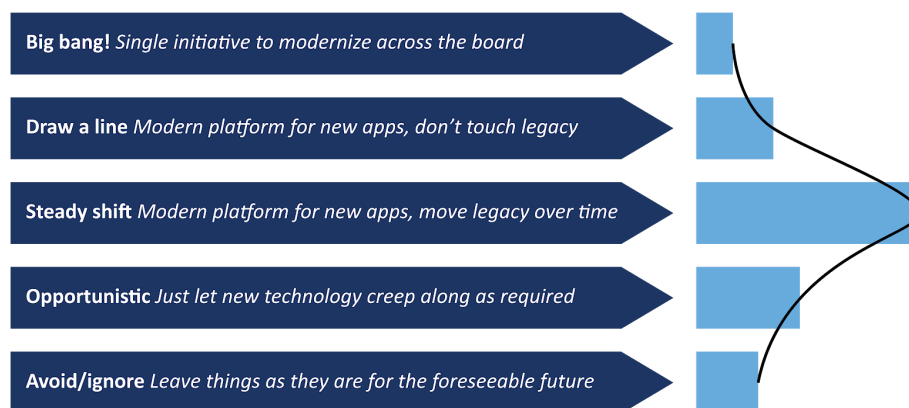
**Big bang!** *Single initiative to modernize across the board*

**Draw a line** *Modern platform for new apps, don't touch legacy*

**Steady shift** *Modern platform for new apps, move legacy over time*

**Opportunistic** *Just let new technology creep along as required*

**Avoid/ignore** *Leave things as they are for the foreseeable future*